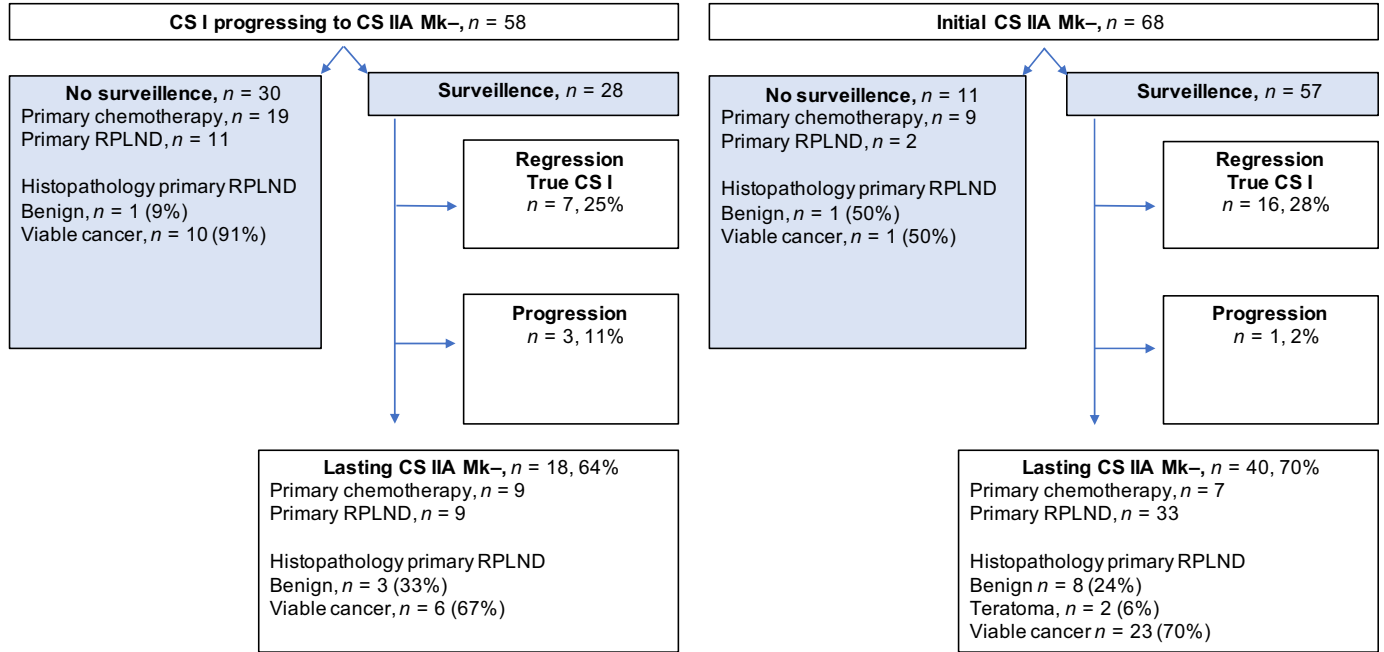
**CS I progressing to CS IIA Mk–,** $n$ = 58

**No surveillence,** $n$ = 30
Primary chemotherapy, $n$ = 19
Primary RPLND, $n$ = 11

Histopathology primary RPLND
Benign, $n$ = 1 (9%)
Viable cancer, $n$ = 10 (91%)

**Surveillence,** $n$ = 28

**Regression**
**True CS I**
$n$ = 7, 25%

**Progression**
$n$ = 3, 11%

**Lasting CS IIA Mk–,** $n$ = 18, 64%
Primary chemotherapy, $n$ = 9
Primary RPLND, $n$ = 9

Histopathology primary RPLND
Benign, $n$ = 3 (33%)
Viable cancer, $n$ = 6 (67%)

**Initial CS IIA Mk–,** $n$ = 68

**No surveillence,** $n$ = 11
Primary chemotherapy, $n$ = 9
Primary RPLND, $n$ = 2

Histopathology primary RPLND
Benign, $n$ = 1 (50%)
Viable cancer, $n$ = 1 (50%)

**Surveillence,** $n$ = 57

**Regression**
**True CS I**
$n$ = 16, 28%

**Progression**
$n$ = 1, 2%

**Lasting CS IIA Mk–,** $n$ = 40, 70%
Primary chemotherapy, $n$ = 7
Primary RPLND, $n$ = 33

Histopathology primary RPLND
Benign $n$ = 8 (24%)
Teratoma, $n$ = 2 (6%)
Viable cancer $n$ = 23 (70%)